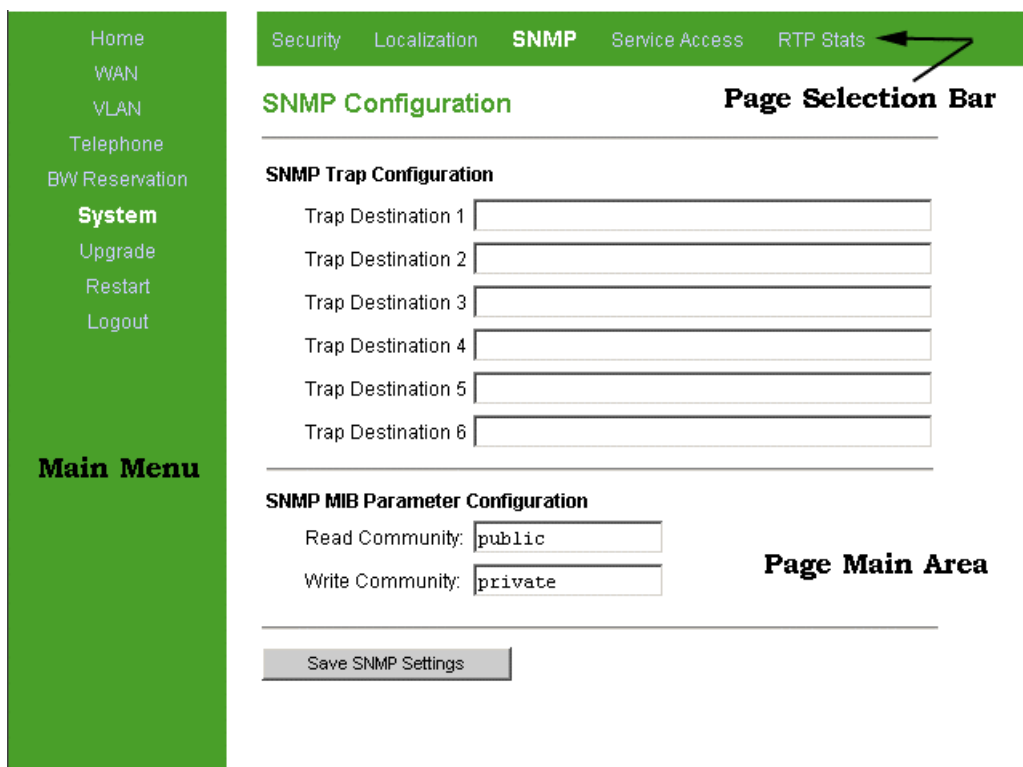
Home
WAN
VLAN
Telephone
BW Reservation
System
Upgrade
Restart
Logout

Main Menu

Security Localization SNMP Service Access RTP Stats

Page Selection Bar

SNMP Configuration

SNMP Trap Configuration

Trap Destination 1
Trap Destination 2
Trap Destination 3
Trap Destination 4
Trap Destination 5
Trap Destination 6

SNMP MIB Parameter Configuration

Read Community: public
Write Community: private

Page Main Area

Save SNMP Settings